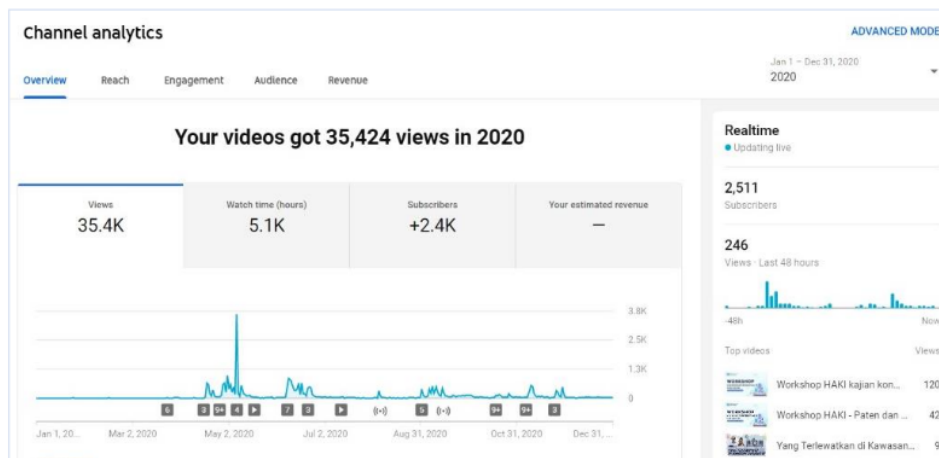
Channel analytics

ADVANCED MODE

Overview Reach Engagement Audience Revenue

Jan 1 – Dec 31, 2020
2020

Your videos got 35,424 views in 2020

| Views | Watch time (hours) | Subscribers | Your estimated revenue |
|---|---|---|---|
| 35.4K | 5.1K | +2.4K | — |

3.8K
2.5K
1.3K
0

6 3 9+ 4 7 3 (•) 5 (•) 9+ 9+ 3

Jan 1, 20... Mar 2, 2020 May 2, 2020 Jul 2, 2020 Aug 31, 2020 Oct 31, 2020 Dec 31, ...

Realtime
● Updating live

2,511
Subscribers

246
Views · Last 48 hours

-48h Now

Top videos Views

Workshop HAKI kajian kon... 120

Workshop HAKI - Paten dan ... 42

Yang Terlewatkan di Kawasan... 9